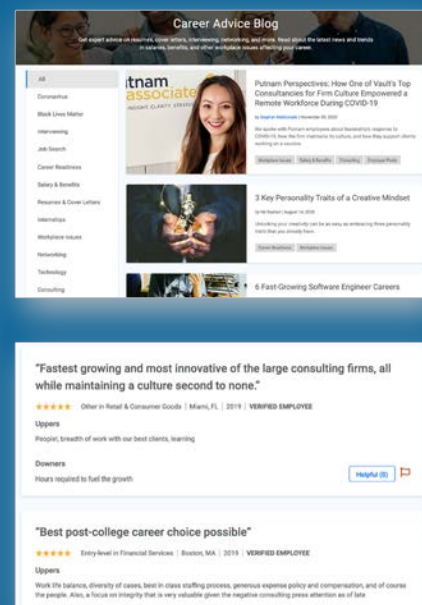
Career Advice Blog

Get expert advice on resumes, cover letters, interviewing, networking, and more. Read about the latest news and trends in salaries, benefits, and other workplace issues affecting your career.

All
Coronavirus
Black Lives Matter
Interviewing
Job Search
Career Readiness
Salary & Benefits
Resumes & Cover Letters
Internships
Workplace Issues
Networking
Technology
Consulting

tnam
associate

Putnam Perspectives: How One of Vault's Top Consultancies for Firm Culture Empowered a Remote Workforce During COVID-19

by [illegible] | November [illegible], 2020

We spoke with Putnam employees about leadership's response to COVID-19, how the firm maintains its culture, and how they support clients working on a vaccine.

Workplace Issues | Salary & Benefits | Consulting | Employer Profile

3 Key Personality Traits of a Creative Mindset

by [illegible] | August 14, 2020

Unlocking your creativity can be as easy as embracing three personality traits that you already have.

Career Readiness | Workplace Issues

6 Fast-Growing Software Engineer Careers

"Fastest growing and most innovative of the large consulting firms, all while maintaining a culture second to none."

★★★★★ Other in Retail & Consumer Goods | Miami, FL | 2019 | VERIFIED EMPLOYEE

Uppers
People, breadth of work with our best clients, learning

Downers
Hours required to fuel the growth

Helpful (0)

"Best post-college career choice possible"

★★★★★ Entry-level in Financial Services | Boston, MA | 2019 | VERIFIED EMPLOYEE

Uppers
Work life balance, diversity of cases, best in class staffing process, generous expense policy and compensation, and of course the people. Also, a focus on integrity that is very valuable given the negative consulting press attention as of late